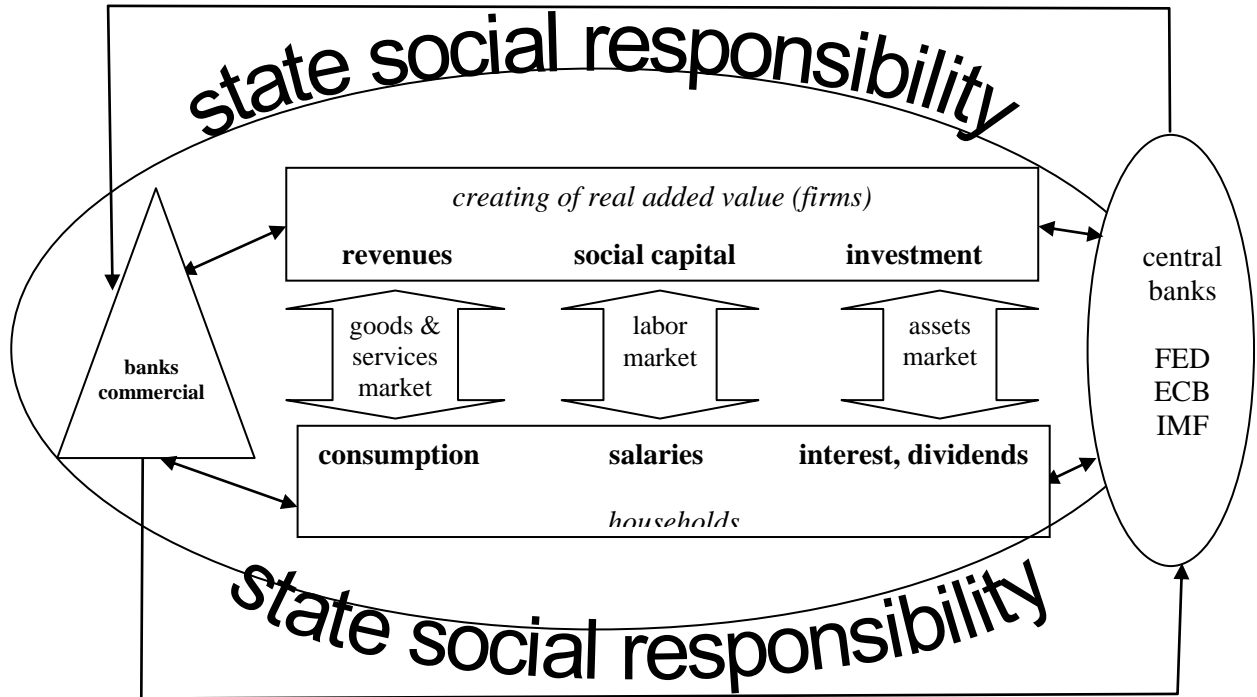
state social responsibility

creating of real added value (firms)

**revenues** **social capital** **investment**

banks commercial

goods & services market

labor market

assets market

central banks

FED
ECB
IMF

**consumption** **salaries** **interest, dividends**

households

state social responsibility